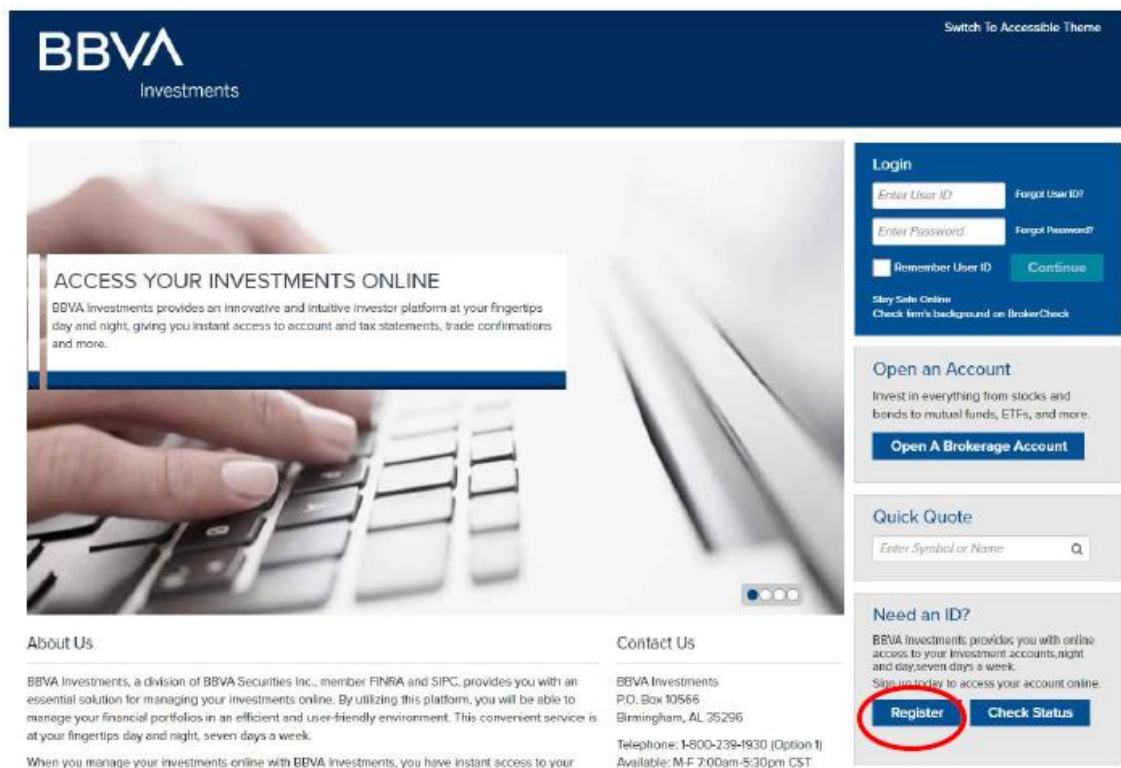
BBVA
Investments

Switch To Accessible Theme

ACCESS YOUR INVESTMENTS ONLINE
BBVA Investments provides an innovative and intuitive investor platform at your fingertips day and night, giving you instant access to account and tax statements, trade confirmations and more.

Login
Enter User ID
Forgot User ID?
Enter Password
Forgot Password?
Remember User ID
Continue
Stay Safe Online
Check firm's background on BrokerCheck

Open an Account
Invest in everything from stocks and bonds to mutual funds, ETFs, and more.
Open A Brokerage Account

Quick Quote
Enter Symbol or Name

Need an ID?
BBVA Investments provides you with online access to your investment accounts,night and day,seven days a week.
Sign up today to access your account online.
Register
Check Status

About Us

BBVA Investments, a division of BBVA Securities Inc., member FINRA and SIPC, provides you with an essential solution for managing your investments online. By utilizing this platform, you will be able to manage your financial portfolios in an efficient and user-friendly environment. This convenient service is at your fingertips day and night, seven days a week.

When you manage your investments online with BBVA Investments, you have instant access to your

Contact Us

BBVA Investments
P.O. Box 10566
Birmingham, AL 35296

Telephone: 1-800-239-1930 (Option 1)
Available: M-F 7:00am-5:30pm CST